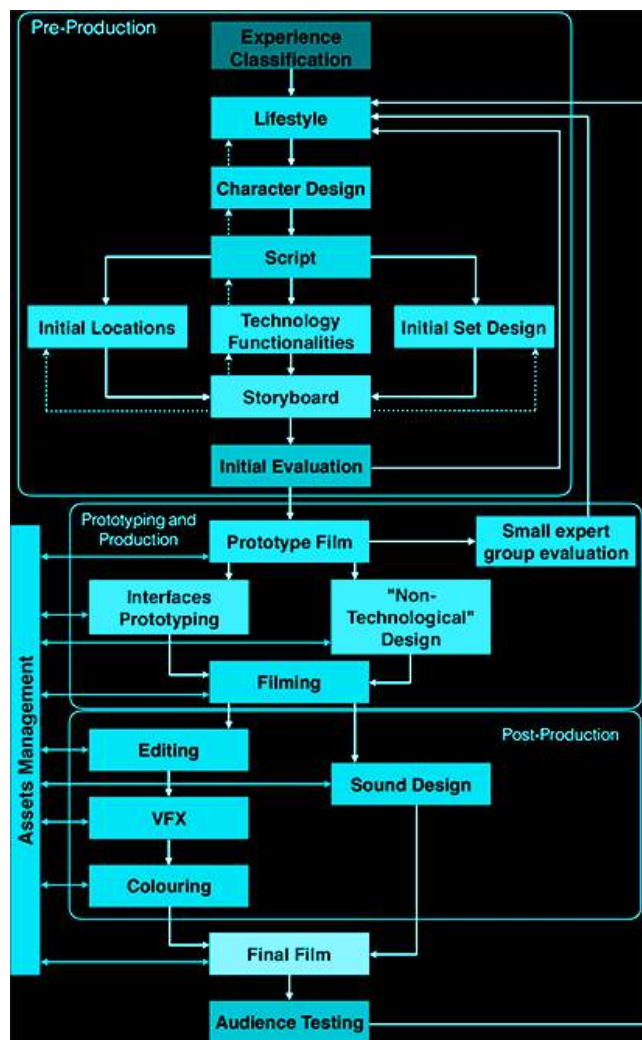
Pre-Production

Experience Classification

Lifestyle

Character Design

Script

Initial Locations

Technology Functionalities

Initial Set Design

Storyboard

Initial Evaluation

Prototyping and Production

Prototype Film

Small expert group evaluation

Interfaces Prototyping

"Non-Technological" Design

Filming

Assets Management

Post-Production

Editing

Sound Design

VFX

Colouring

Final Film

Audience Testing